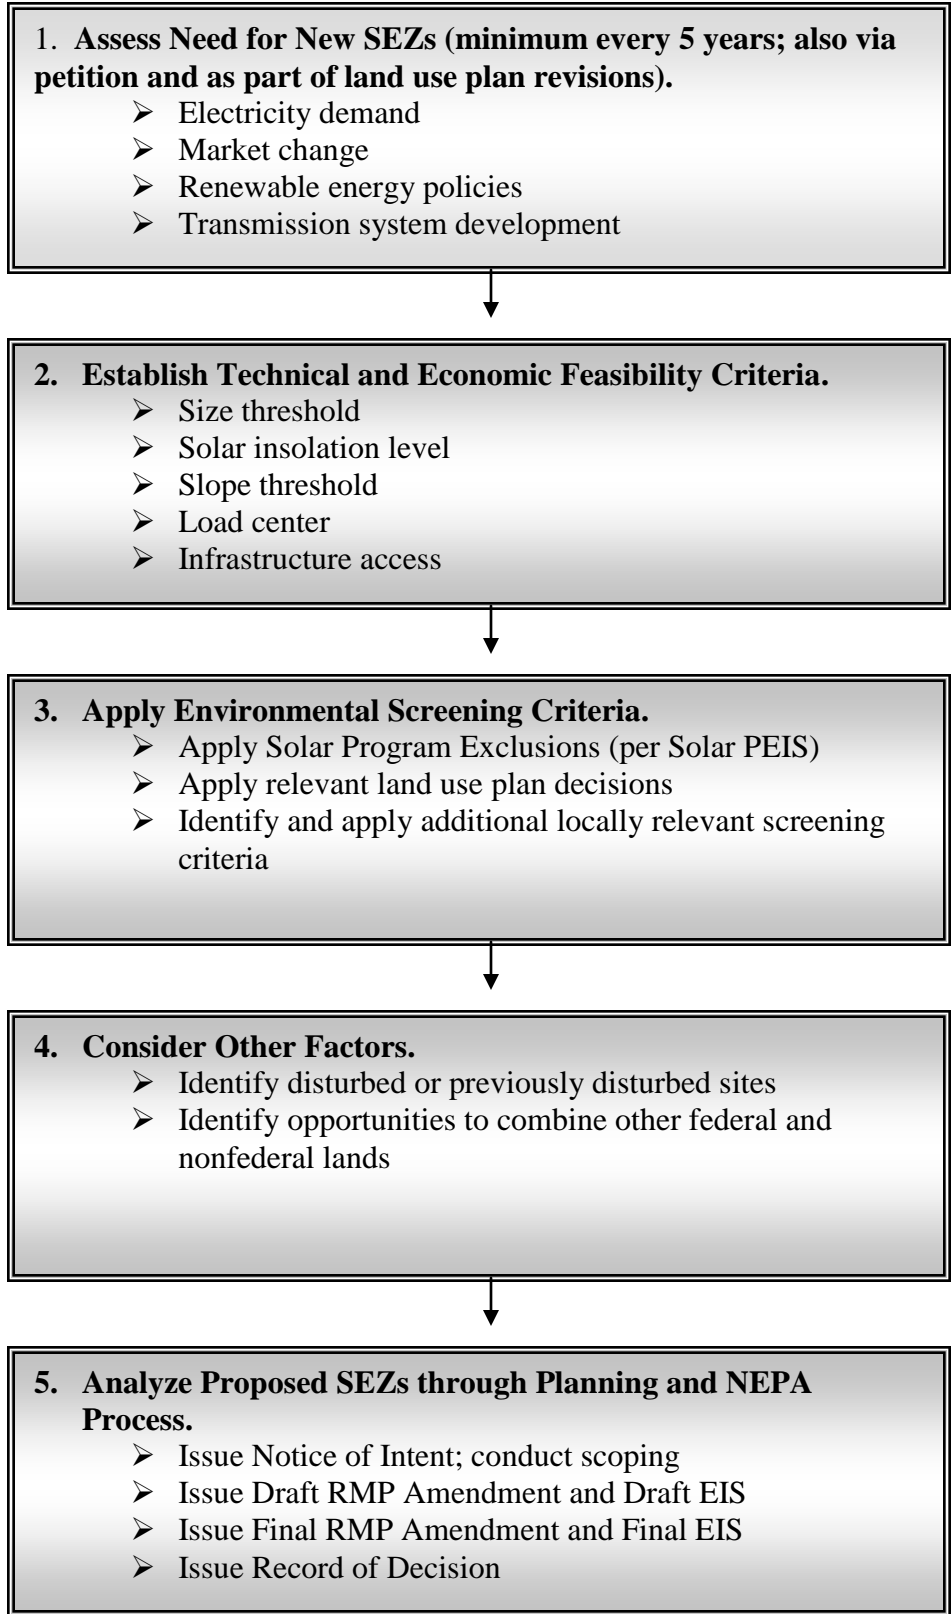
1. **Assess Need for New SEZs (minimum every 5 years; also via petition and as part of land use plan revisions).**
- Electricity demand
- Market change
- Renewable energy policies
- Transmission system development

2. **Establish Technical and Economic Feasibility Criteria.**
- Size threshold
- Solar insolation level
- Slope threshold
- Load center
- Infrastructure access

3. **Apply Environmental Screening Criteria.**
- Apply Solar Program Exclusions (per Solar PEIS)
- Apply relevant land use plan decisions
- Identify and apply additional locally relevant screening criteria

4. **Consider Other Factors.**
- Identify disturbed or previously disturbed sites
- Identify opportunities to combine other federal and nonfederal lands

5. **Analyze Proposed SEZs through Planning and NEPA Process.**
- Issue Notice of Intent; conduct scoping
- Issue Draft RMP Amendment and Draft EIS
- Issue Final RMP Amendment and Final EIS
- Issue Record of Decision